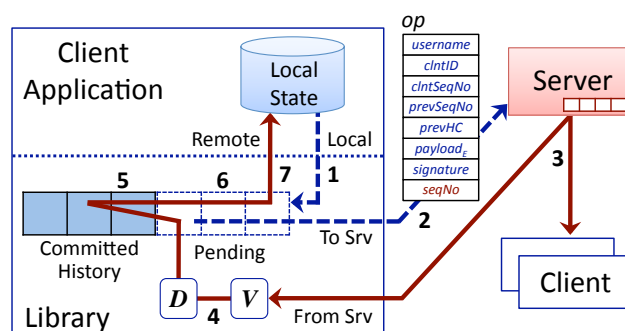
Client Application

Local State

Remote

Local

7

1

5

6

Committed History

Pending

To Srv

2

Library

D

4

V

From Srv

op

username

clntID

clntSeqNo

prevSeqNo

prevHC

$payload_E$

signature

seqNo

Server

3

Client